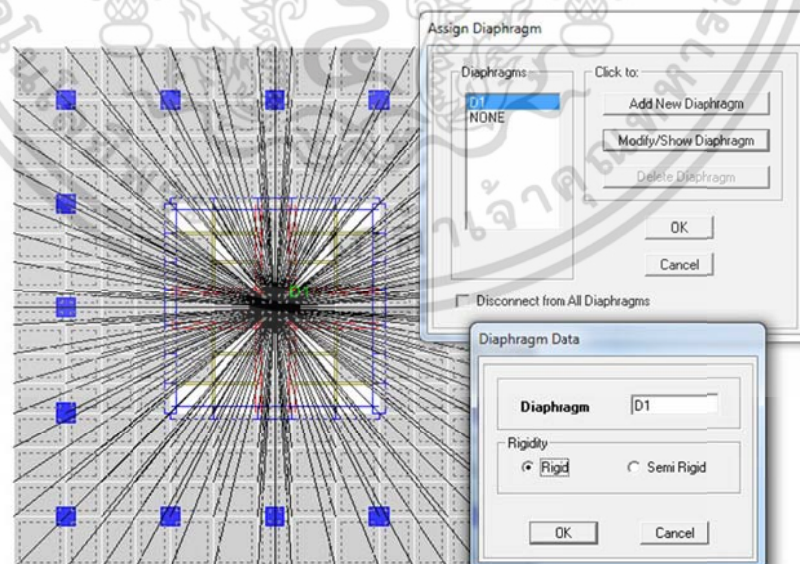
Assign Diaphragm

Diaphragms
D1
NONE

Click to:
Add New Diaphragm
Modify/Show Diaphragm
Delete Diaphragm

OK
Cancel

Disconnect from All Diaphragms

D1

Diaphragm Data

Diaphragm D1

Rigidity
Rigid
Semi Rigid

OK
Cancel